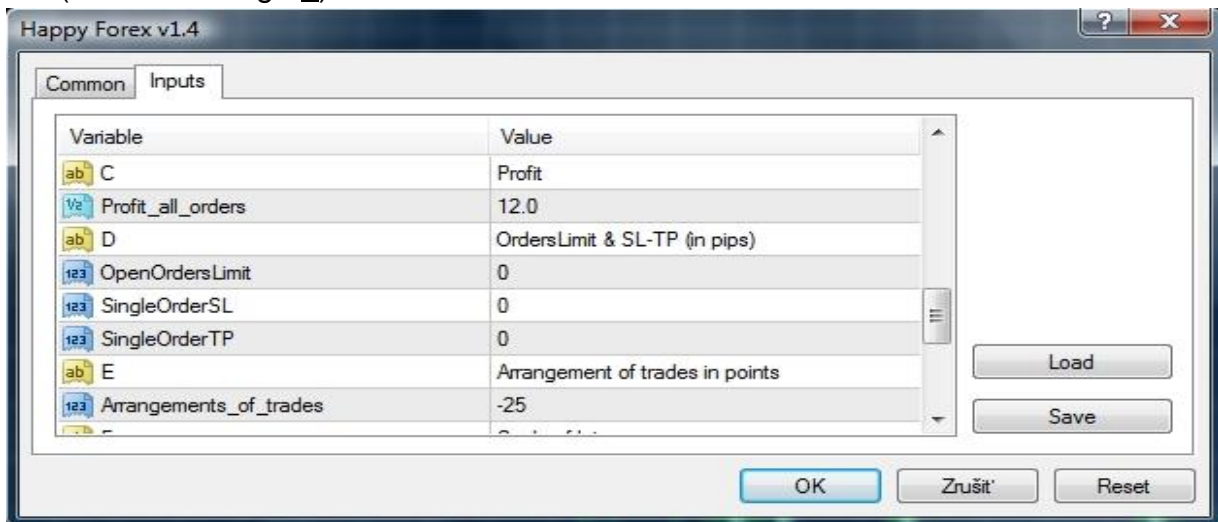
Happy Forex v1.4

Common | Inputs

| Variable | Value |
|---|---|
| C | Profit |
| Profit_all_orders | 12.0 |
| D | OrdersLimit & SL-TP (in pips) |
| OpenOrdersLimit | 0 |
| SingleOrderSL | 0 |
| SingleOrderTP | 0 |
| E | Arrangement of trades in points |
| Arrangements_of_trades | -25 |
| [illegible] | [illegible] |

Load
Save

OK | Zrušiť | Reset